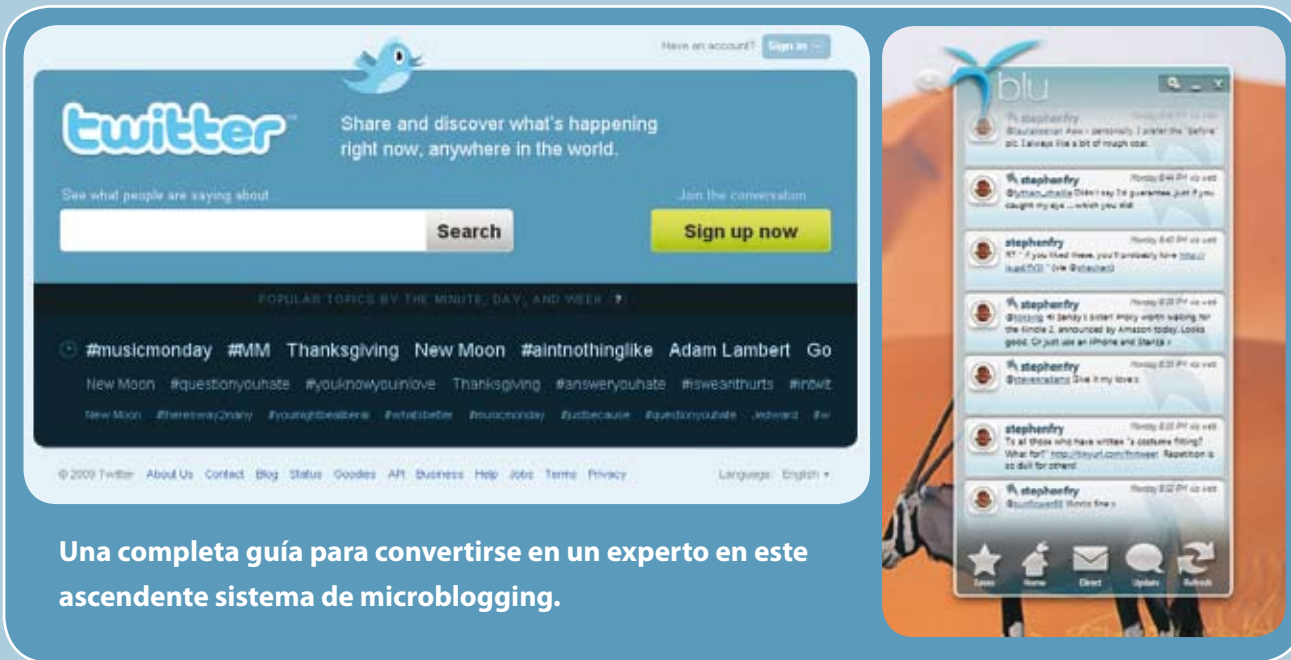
Have an account? Sign in

twitter

Share and discover what's happening right now, anywhere in the world.

See what people are saying about...

Search

Join the conversation

Sign up now

POPULAR TOPICS BY THE MINUTE, DAY, AND WEEK ?

#musicmonday #MM Thanksgiving New Moon #aintnothinglike Adam Lambert Go

New Moon #questionyouhate #youknowyouinlove Thanksgiving #answeryouhate #isweanthurts #intwit

New Moon #thereisway2many #youmightbeaiberie #whatsbetter #musicmonday #justbecause #questionyouhate Jedward #w

© 2009 Twitter About Us Contact Blog Status Goodies API Business Help Jobs Terms Privacy

Language: English

blu

stephenfry
@laurastocker Aww - personally I prefer the "before" pic. I always like a bit of rough coat.

stephenfry
@lytham_studio Didn't say I'd guarantee, just if you caught my eye ... which you did.

stephenfry
RT " If you liked these, you'll probably love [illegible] (via @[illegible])

stephenfry
@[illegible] Hi Sandy I doubt many worth waiting for the Kindle 2, announced by Amazon today. Looks good. Or just use an iPhone and Stanza :)

stephenfry
@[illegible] She is my love x

stephenfry
To all those who have written "a costume fitting? What for?" http://tinyurl.com/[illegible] Repetition is so dull for others!

stephenfry
@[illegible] Here's fine x

Faves Home Direct Update Refresh

Una completa guía para convertirse en un experto en este ascendente sistema de microblogging.